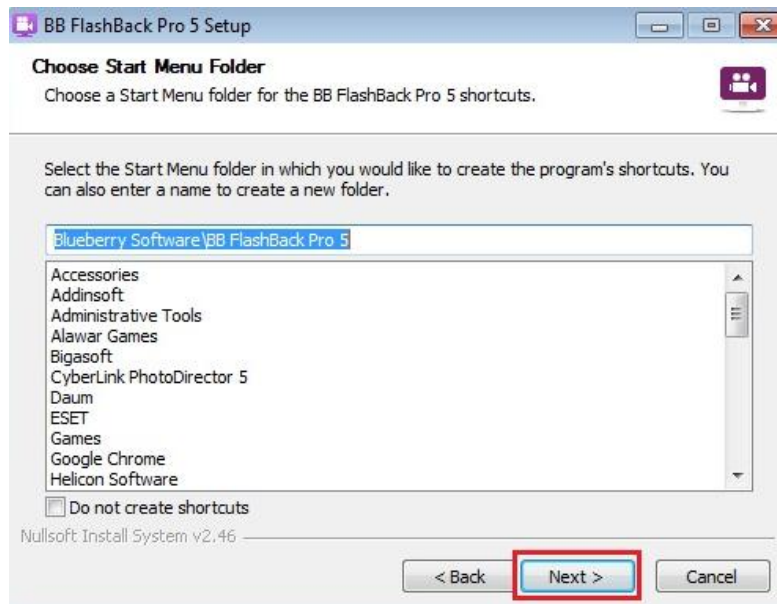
BB FlashBack Pro 5 Setup

Choose Start Menu Folder

Choose a Start Menu folder for the BB FlashBack Pro 5 shortcuts.

Select the Start Menu folder in which you would like to create the program's shortcuts. You can also enter a name to create a new folder.

Blueberry Software\BB FlashBack Pro 5

Accessories
Addinsoft
Administrative Tools
Alawar Games
Bigasoft
CyberLink PhotoDirector 5
Daum
ESET
Games
Google Chrome
Helicon Software

Do not create shortcuts

Nullsoft Install System v2.46

< Back

Next >

Cancel